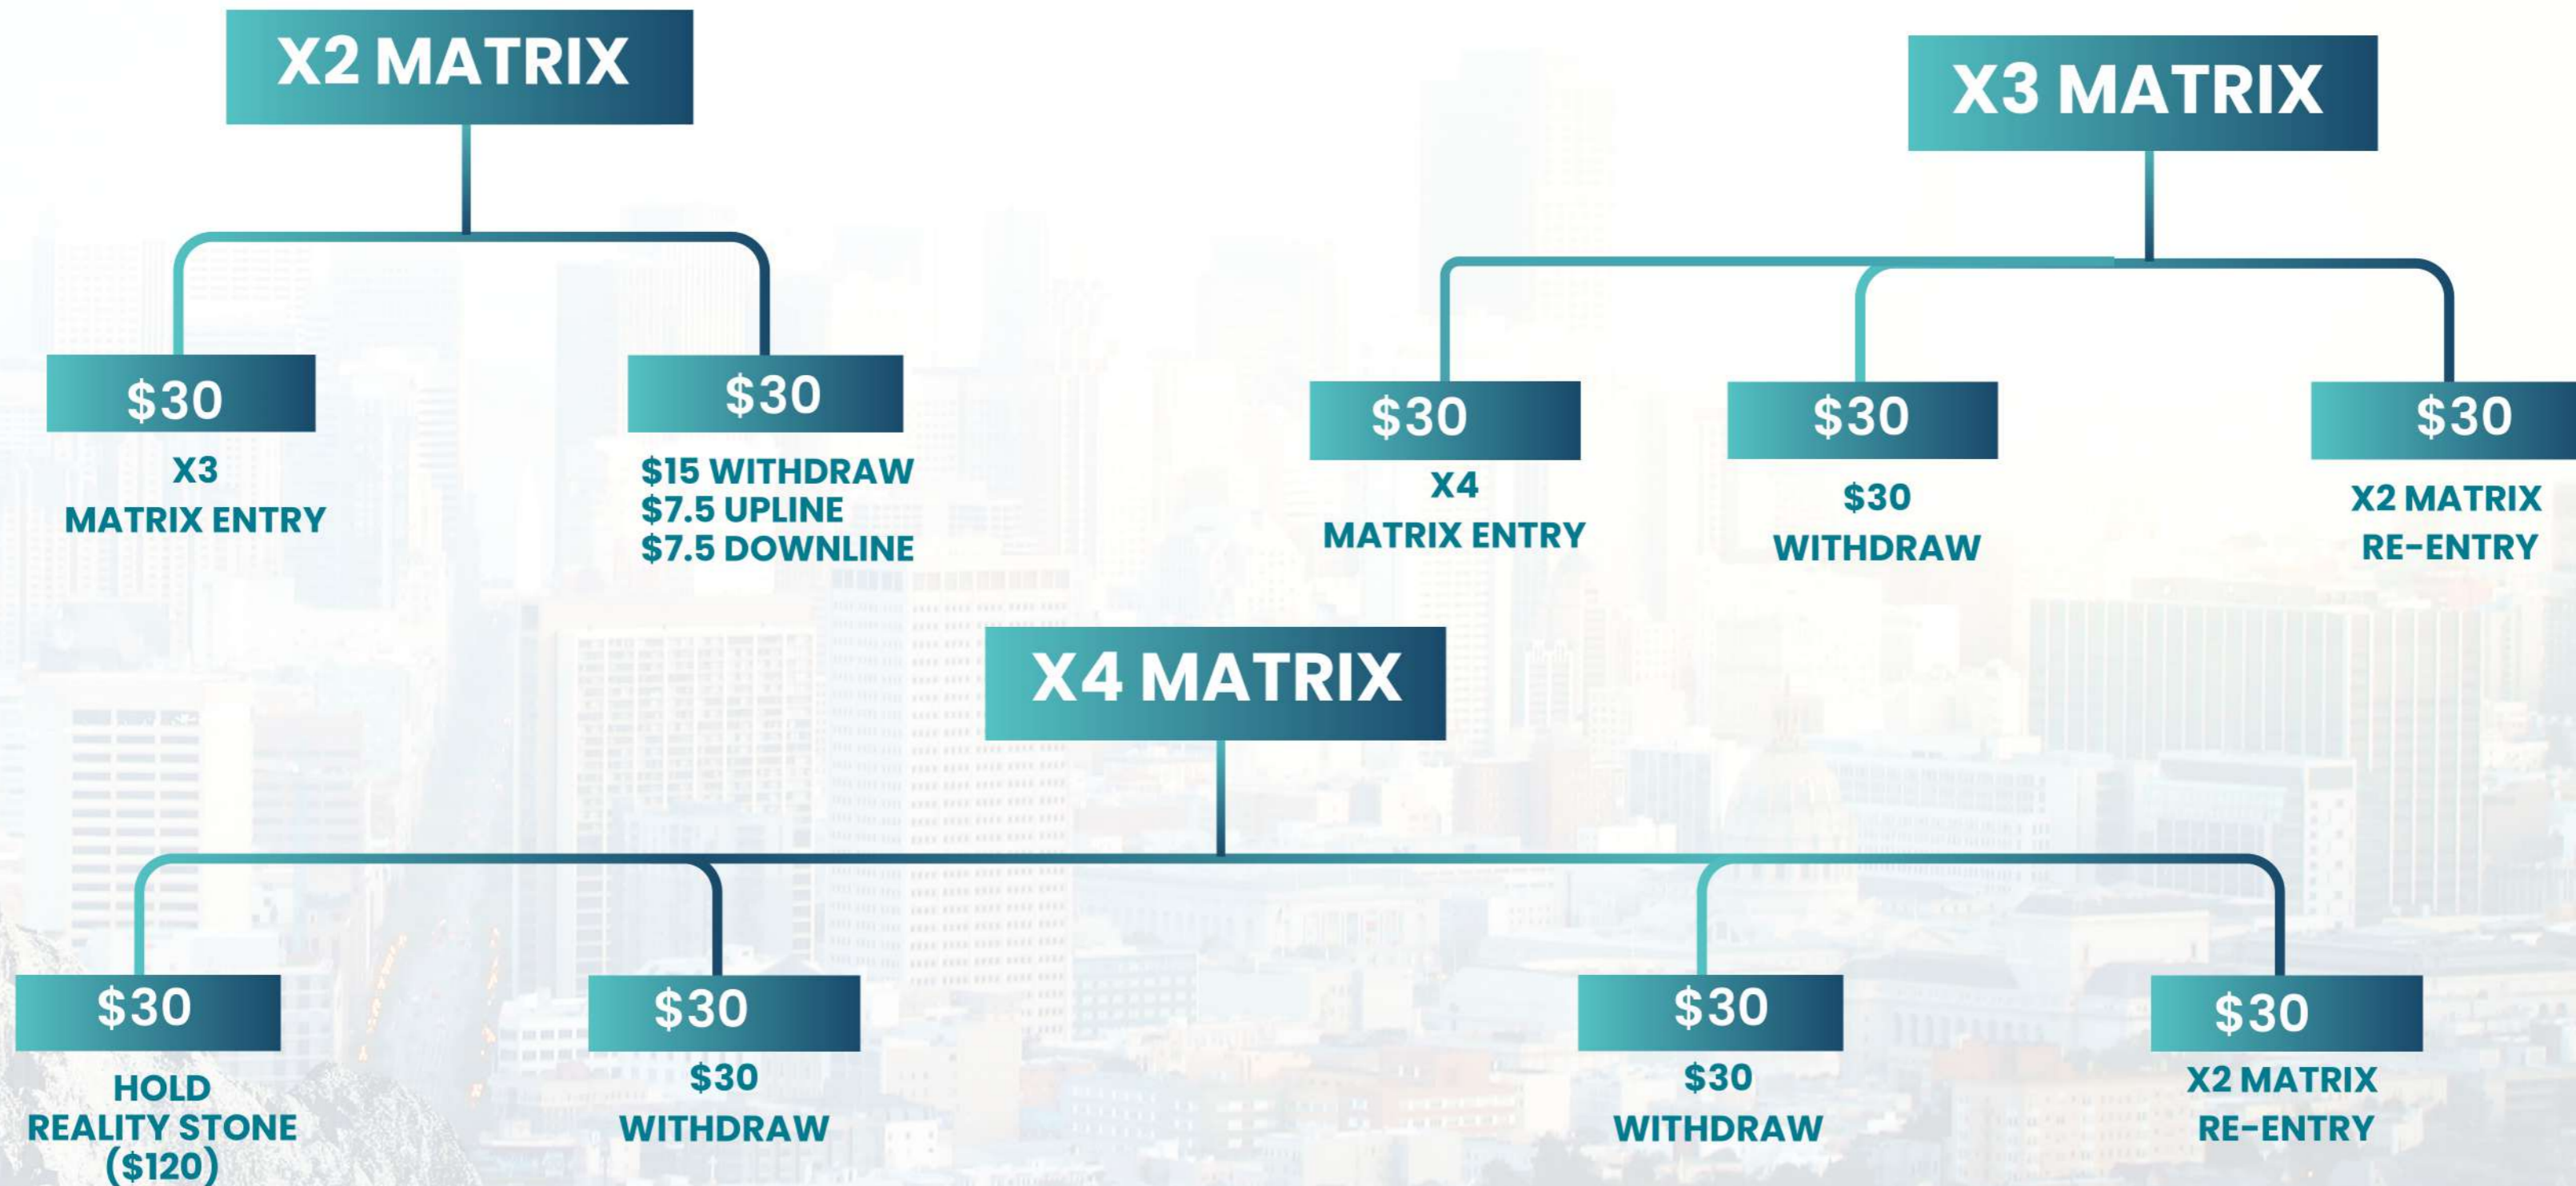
X2 MATRIX

$30

X3
MATRIX ENTRY

$30

$15 WITHDRAW
$7.5 UPLINE
$7.5 DOWNLINE

X3 MATRIX

$30

X4
MATRIX ENTRY

$30

$30
WITHDRAW

$30

X2 MATRIX
RE-ENTRY

X4 MATRIX

$30

HOLD
REALITY STONE
($120)

$30

$30
WITHDRAW

$30

$30
WITHDRAW

$30

X2 MATRIX
RE-ENTRY